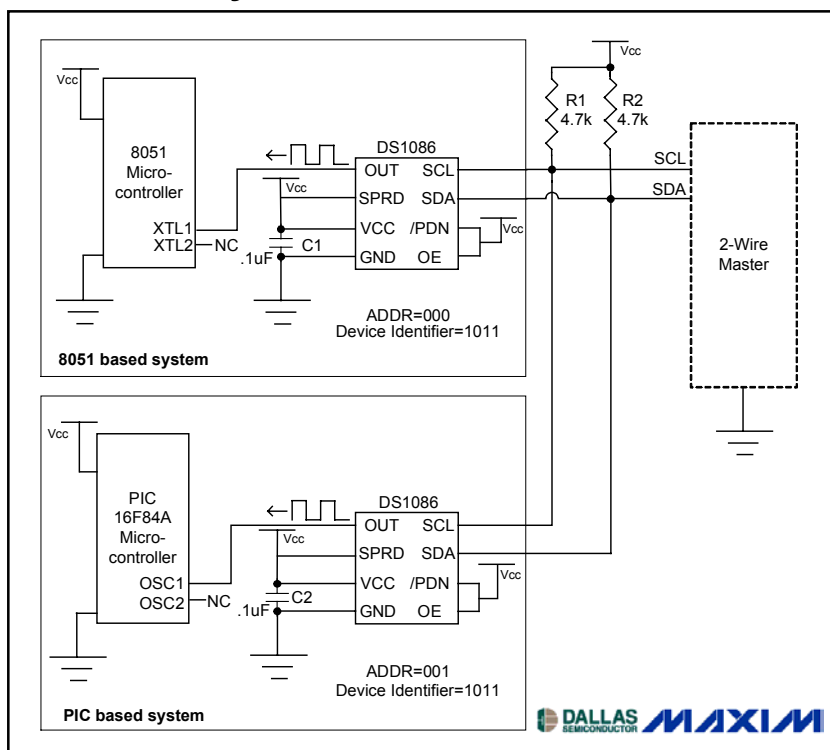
Vcc

8051 Microcontroller

XTL1
XTL2
NC

DS1086
OUT
SCL
SPRD
SDA
VCC
/PDN
GND
OE

Vcc
Vcc
C1
.1uF

ADDR=000
Device Identifier=1011

8051 based system

Vcc
R1
4.7k
R2
4.7k

SCL
SDA

2-Wire Master

Vcc

PIC 16F84A Microcontroller

OSC1
OSC2
NC

DS1086
OUT
SCL
SPRD
SDA
VCC
/PDN
GND
OE

Vcc
Vcc
C2
.1uF

ADDR=001
Device Identifier=1011

PIC based system

DALLAS SEMICONDUCTOR MAXIM